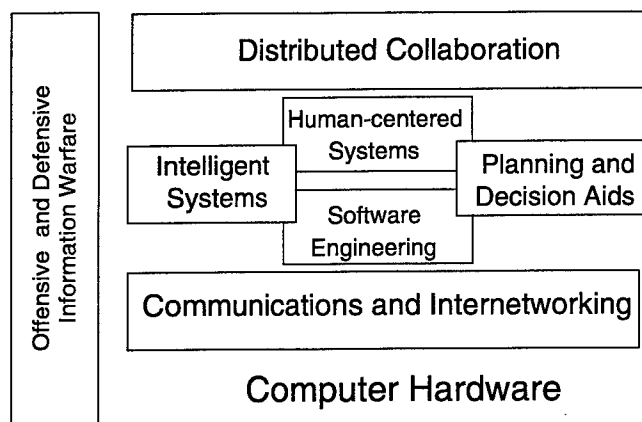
Offensive and Defensive Information Warfare

Distributed Collaboration

Human-centered Systems

Intelligent Systems

Planning and Decision Aids

Software Engineering

Communications and Internetworking

Computer Hardware